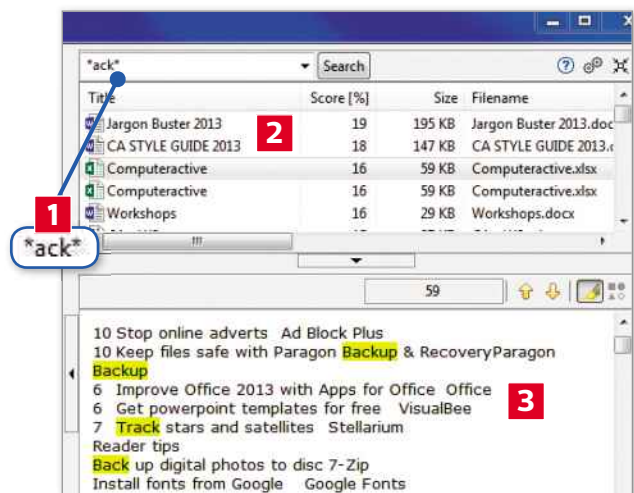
*ack*

Search

| Title | Score [%] | Size | Filename |
|---|---|---|---|
| Jargon Buster 2013 | 19 | 195 KB | Jargon Buster 2013.doc |
| CA STYLE GUIDE 2013 | 18 | 147 KB | CA STYLE GUIDE 2013. |
| Computeractive | 16 | 59 KB | Computeractive.xlsx |
| Computeractive | 16 | 59 KB | Computeractive.xlsx |
| Workshops | 16 | 29 KB | Workshops.docx |

2

1

*ack*

59

10 Stop online adverts Ad Block Plus
10 Keep files safe with Paragon Backup & RecoveryParagon Backup
6 Improve Office 2013 with Apps for Office Office
6 Get powerpoint templates for free VisualBee
7 Track stars and satellites Stellarium
Reader tips
Back up digital photos to disc 7-Zip
Install fonts from Google Google Fonts

3